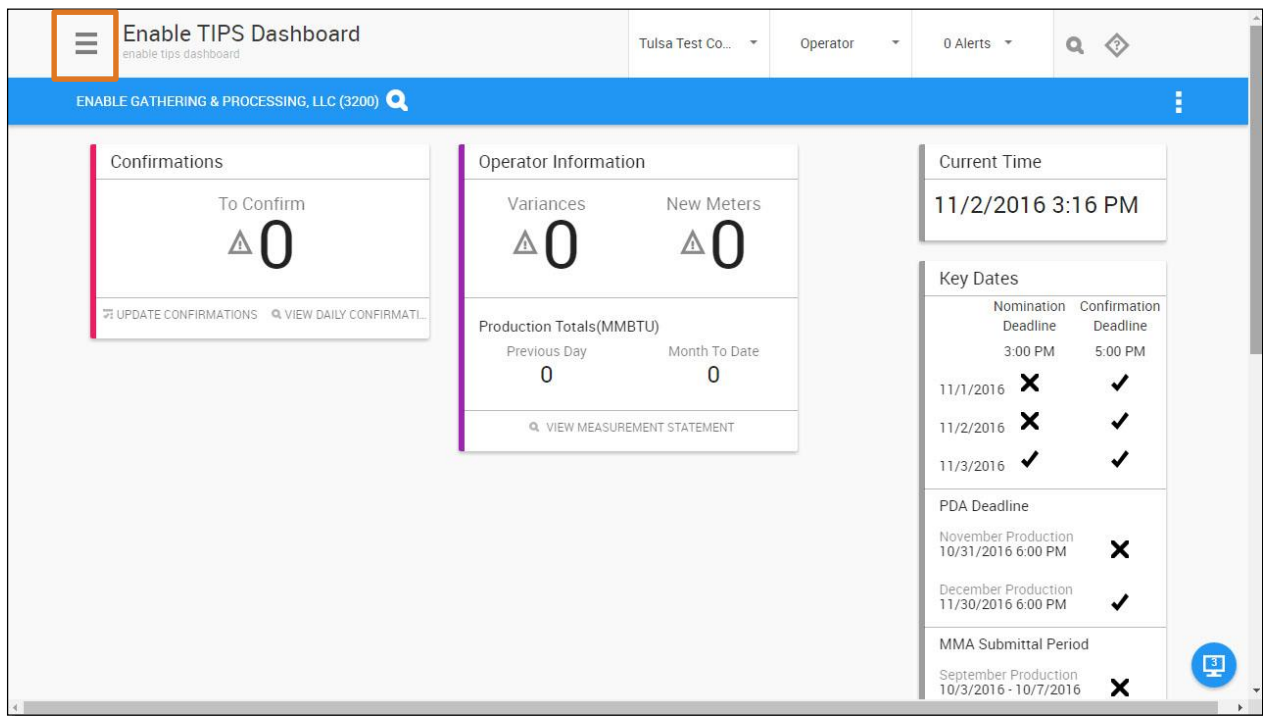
Enable TIPS Dashboard
enable tips dashboard

Tulsa Test Co...
Operator
0 Alerts

ENABLE GATHERING & PROCESSING, LLC (3200)

Confirmations
To Confirm
0
UPDATE CONFIRMATIONS
VIEW DAILY CONFIRMATI...

Operator Information
Variances
0
New Meters
0
Production Totals(MMBTU)
Previous Day
0
Month To Date
0
VIEW MEASUREMENT STATEMENT

Current Time
11/2/2016 3:16 PM

Key Dates

| | Nomination Deadline | Confirmation Deadline |
|---|---|---|
| | 3:00 PM | 5:00 PM |
| 11/1/2016 | ✗ | ✓ |
| 11/2/2016 | ✗ | ✓ |
| 11/3/2016 | ✓ | ✓ |

PDA Deadline
November Production
10/31/2016 6:00 PM ✗
December Production
11/30/2016 6:00 PM ✓

MMA Submittal Period
September Production
10/3/2016 - 10/7/2016 ✗

3